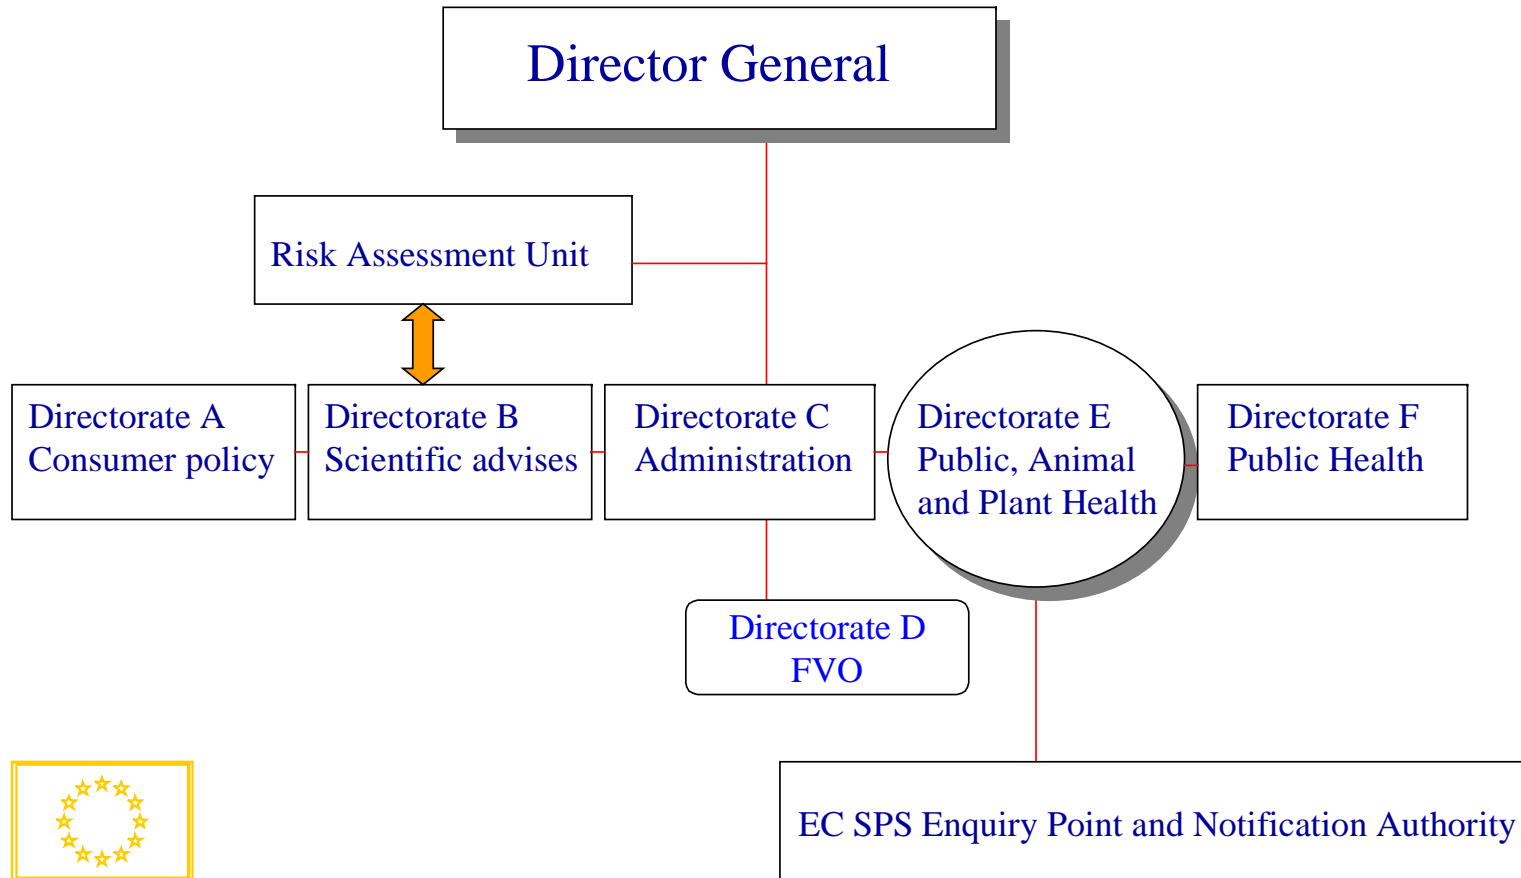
Director General

Risk Assessment Unit

Directorate A
Consumer policy

Directorate B
Scientific advises

Directorate C
Administration

Directorate E
Public, Animal and Plant Health

Directorate F
Public Health

Directorate D
FVO

EC SPS Enquiry Point and Notification Authority